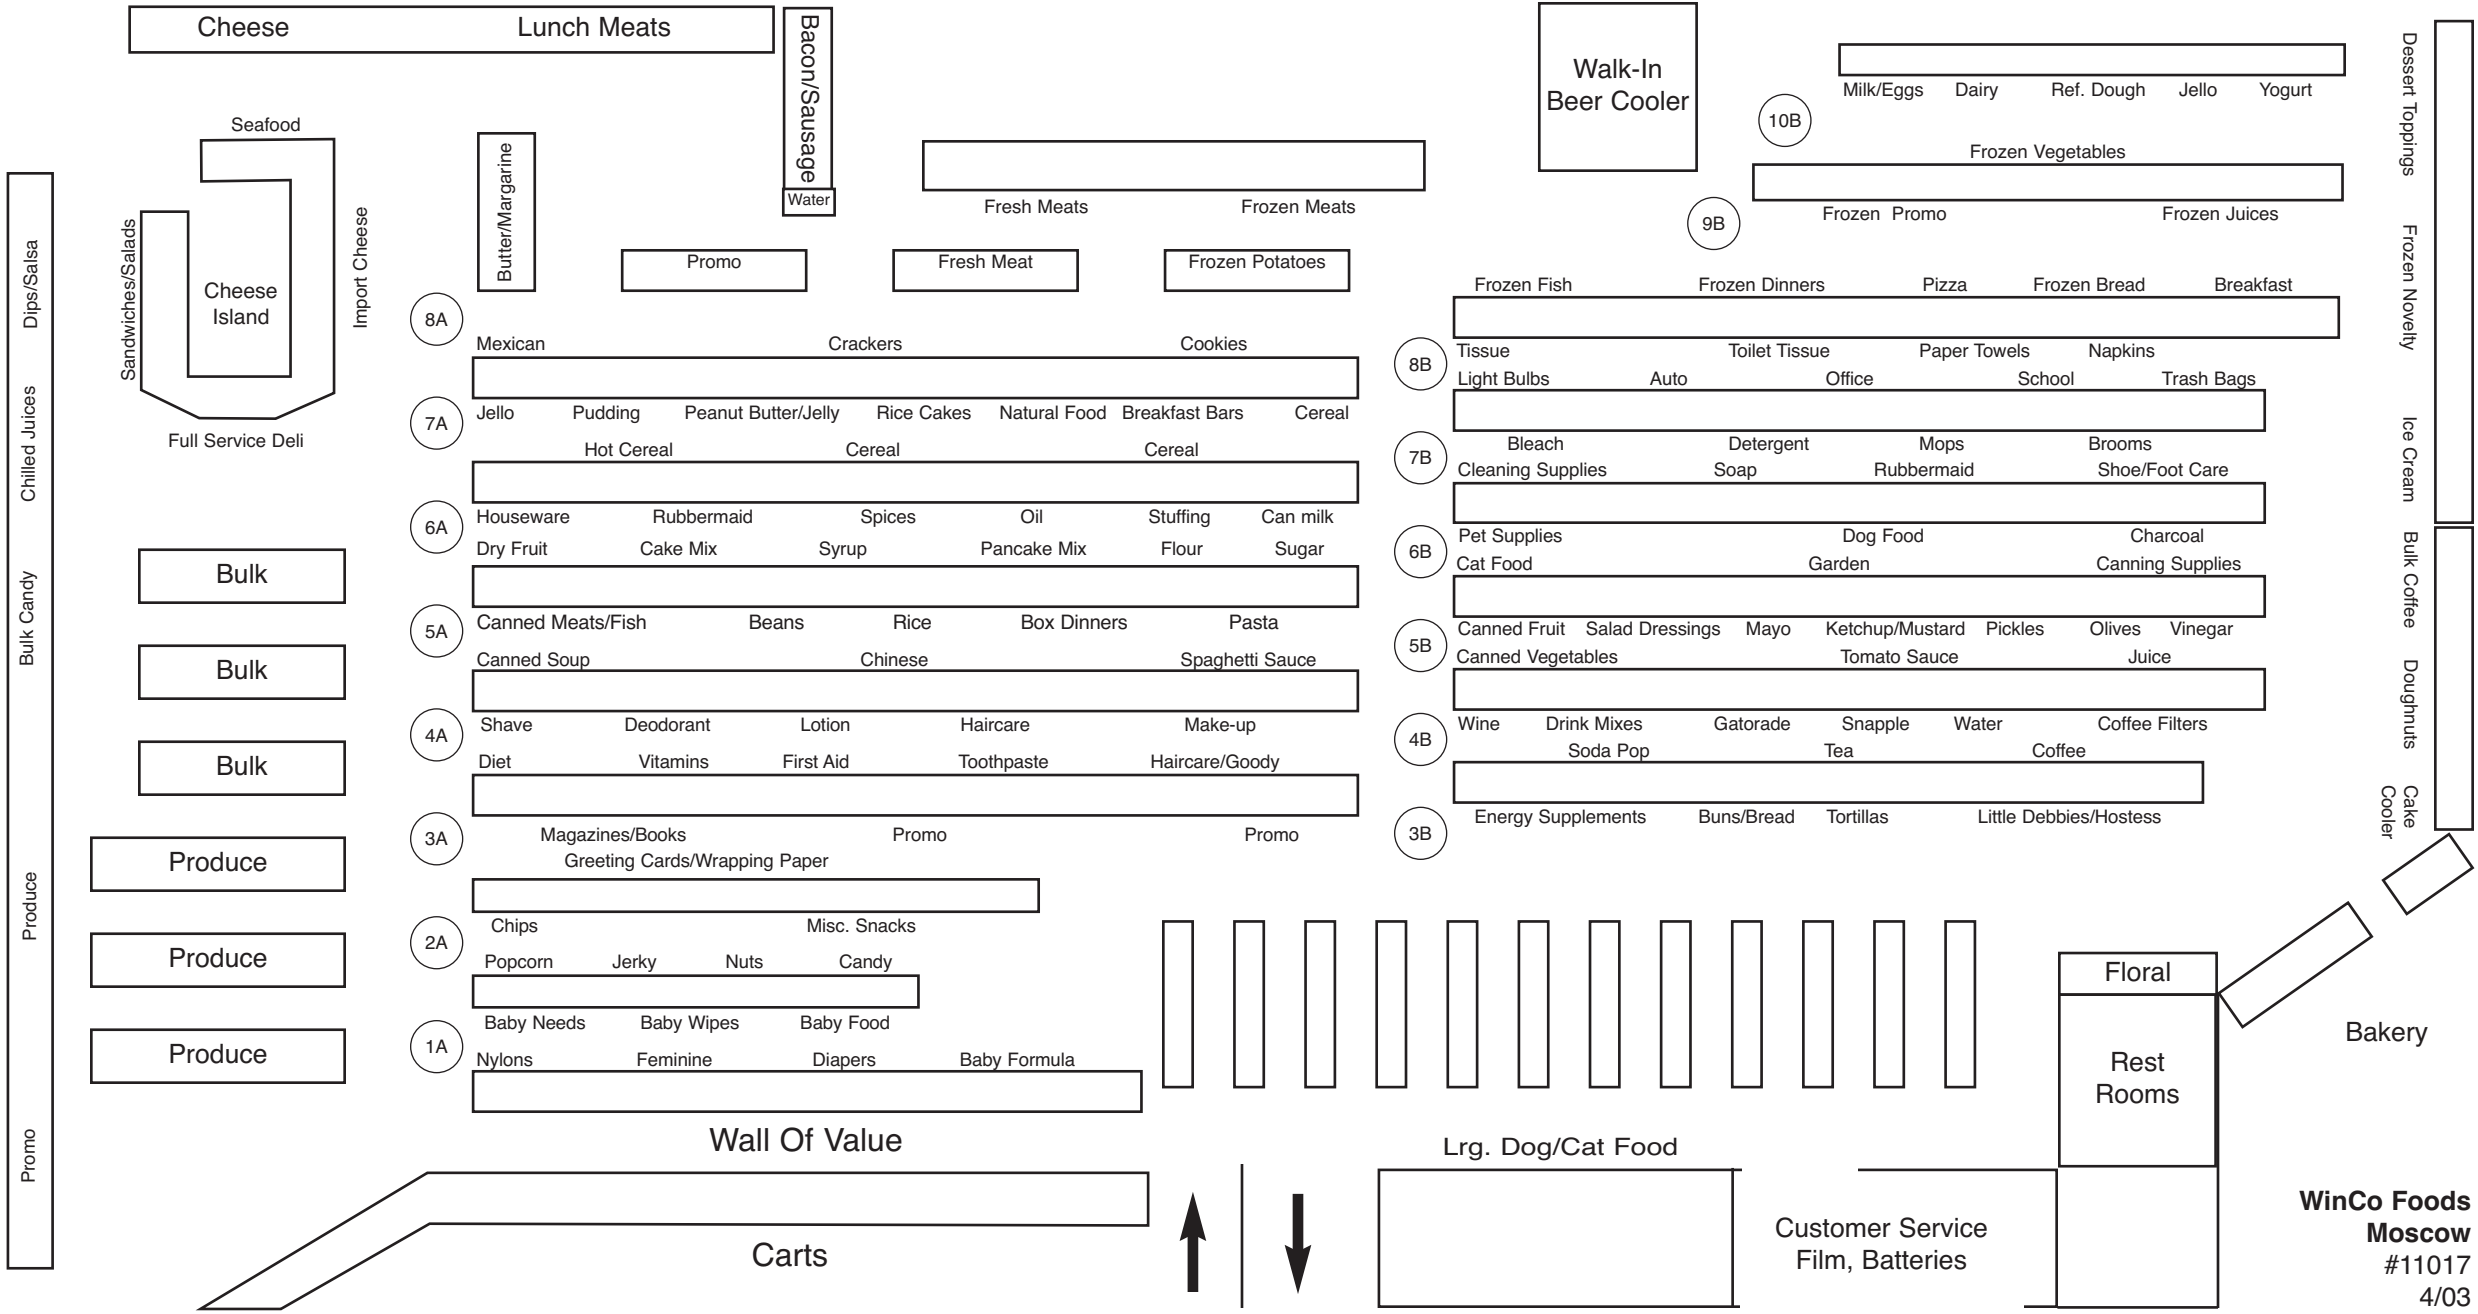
Cheese Lunch Meats

Bacon/Sausage

Water

Walk-In Beer Cooler

Milk/Eggs Dairy Ref. Dough Jello Yogurt

10B

Dessert Toppings

Seafood

Frozen Vegetables

Sandwiches/Salads

Cheese Island

Import Cheese

Butter/Margarine

Fresh Meats Frozen Meats

9B

Frozen Promo Frozen Juices

Frozen Novelty

Dips/Salsa

Promo

Fresh Meat

Frozen Potatoes

Frozen Fish Frozen Dinners Pizza Frozen Bread Breakfast

8A

Mexican Crackers Cookies

8B

Tissue Toilet Tissue Paper Towels Napkins

Light Bulbs Auto Office School Trash Bags

Full Service Deli

7A

Jello Pudding Peanut Butter/Jelly Rice Cakes Natural Food Breakfast Bars Cereal

Hot Cereal Cereal Cereal

7B

Bleach Detergent Mops Brooms

Cleaning Supplies Soap Rubbermaid Shoe/Foot Care

Chilled Juices

Ice Cream

6A

Houseware Rubbermaid Spices Oil Stuffing Can milk

Dry Fruit Cake Mix Syrup Pancake Mix Flour Sugar

6B

Pet Supplies Dog Food Charcoal

Cat Food Garden Canning Supplies

Bulk

Bulk Coffee

Bulk Candy

5A

Canned Meats/Fish Beans Rice Box Dinners Pasta

Canned Soup Chinese Spaghetti Sauce

5B

Canned Fruit Salad Dressings Mayo Ketchup/Mustard Pickles Olives Vinegar

Canned Vegetables Tomato Sauce Juice

Bulk

Doughnuts

4A

Shave Deodorant Lotion Haircare Make-up

Diet Vitamins First Aid Toothpaste Haircare/Goody

4B

Wine Drink Mixes Gatorade Snapple Water Coffee Filters

Soda Pop Tea Coffee

Bulk

3A

Magazines/Books Promo Promo

Greeting Cards/Wrapping Paper

3B

Energy Supplements Buns/Bread Tortillas Little Debbies/Hostess

Cake Cooler

Produce

Produce

2A

Chips Misc. Snacks

Popcorn Jerky Nuts Candy

Produce

Floral

1A

Baby Needs Baby Wipes Baby Food

Nylons Feminine Diapers Baby Formula

Produce

Rest Rooms

Bakery

Wall Of Value

Lrg. Dog/Cat Food

Promo

Carts

Customer Service Film, Batteries

**WinCo Foods Moscow** #11017 4/03